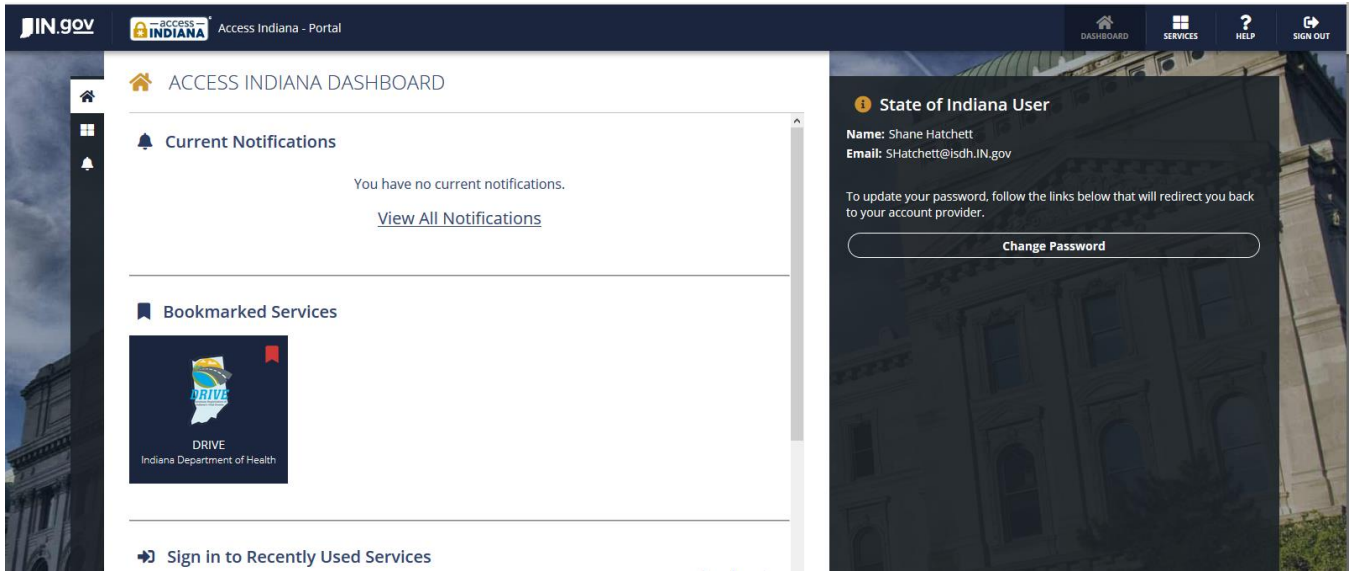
IN.gov

access INDIANA

Access Indiana - Portal

DASHBOARD

SERVICES

HELP

SIGN OUT

ACCESS INDIANA DASHBOARD

Current Notifications

You have no current notifications.

View All Notifications

Bookmarked Services

DRIVE

DRIVE
Indiana Department of Health

Sign in to Recently Used Services

State of Indiana User

Name: Shane Hatchett
Email: SHatchett@isdh.IN.gov

To update your password, follow the links below that will redirect you back to your account provider.

Change Password